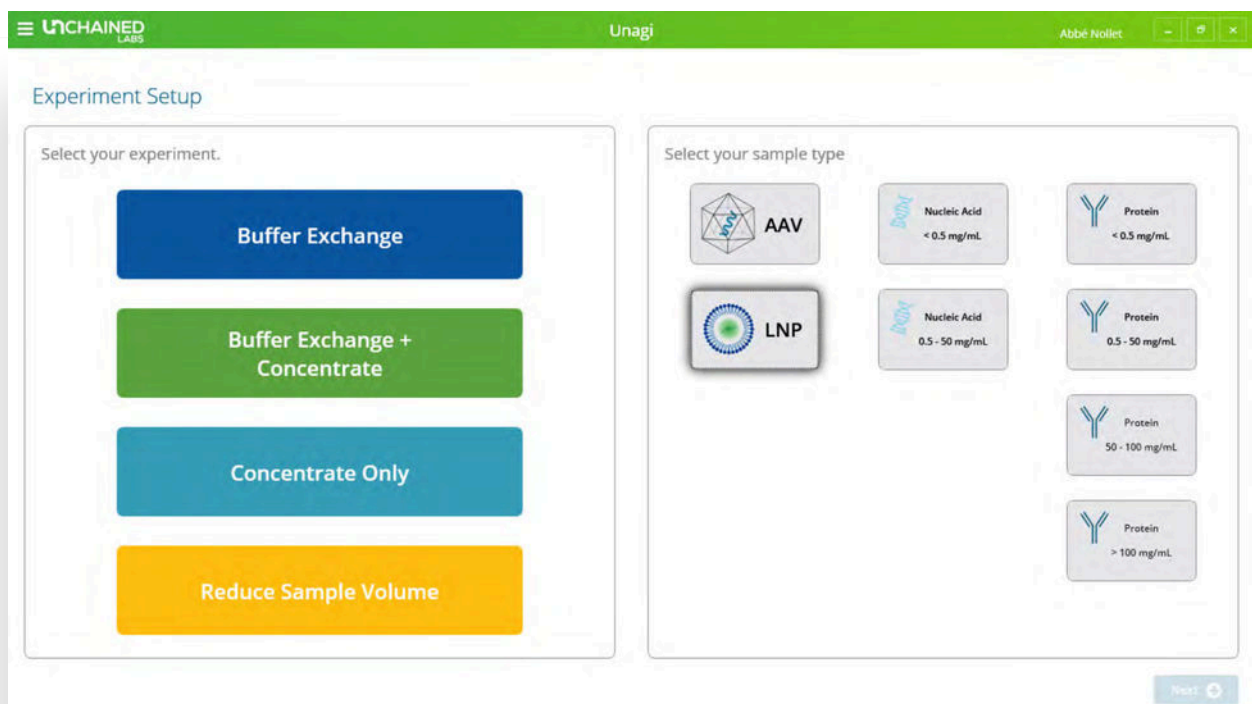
UNCHAINED LABS

Unagi

Abbé Nollet

Experiment Setup

Select your experiment.

Buffer Exchange

Buffer Exchange + Concentrate

Concentrate Only

Reduce Sample Volume

Select your sample type

AAV

Nucleic Acid < 0.5 mg/mL

Protein < 0.5 mg/mL

LNP

Nucleic Acid 0.5 - 50 mg/mL

Protein 0.5 - 50 mg/mL

Protein 50 - 100 mg/mL

Protein > 100 mg/mL

Next